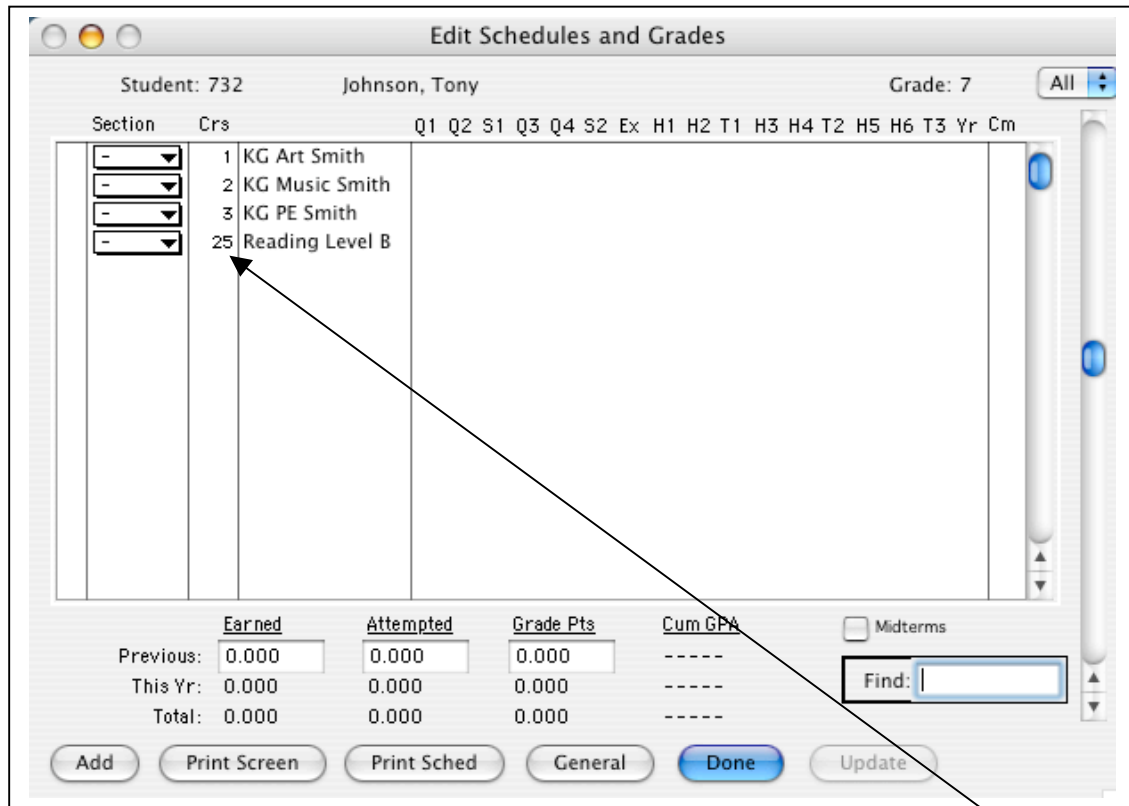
Edit Schedules and Grades

Student: 732 Johnson, Tony Grade: 7 All

| Section | Crs | | Q1 Q2 S1 Q3 Q4 S2 Ex H1 H2 T1 H3 H4 T2 H5 H6 T3 Yr Cm |
|---|---|---|---|
| - | 1 | KG Art Smith | |
| - | 2 | KG Music Smith | |
| - | 3 | KG PE Smith | |
| - | 25 | Reading Level B | |

| | Earned | Attempted | Grade Pts | Cum GPA |
|---|---|---|---|---|
| Previous: | 0.000 | 0.000 | 0.000 | ----- |
| This Yr: | 0.000 | 0.000 | 0.000 | ----- |
| Total: | 0.000 | 0.000 | 0.000 | ----- |

Midterms

Find:

Add Print Screen Print Sched General Done Update